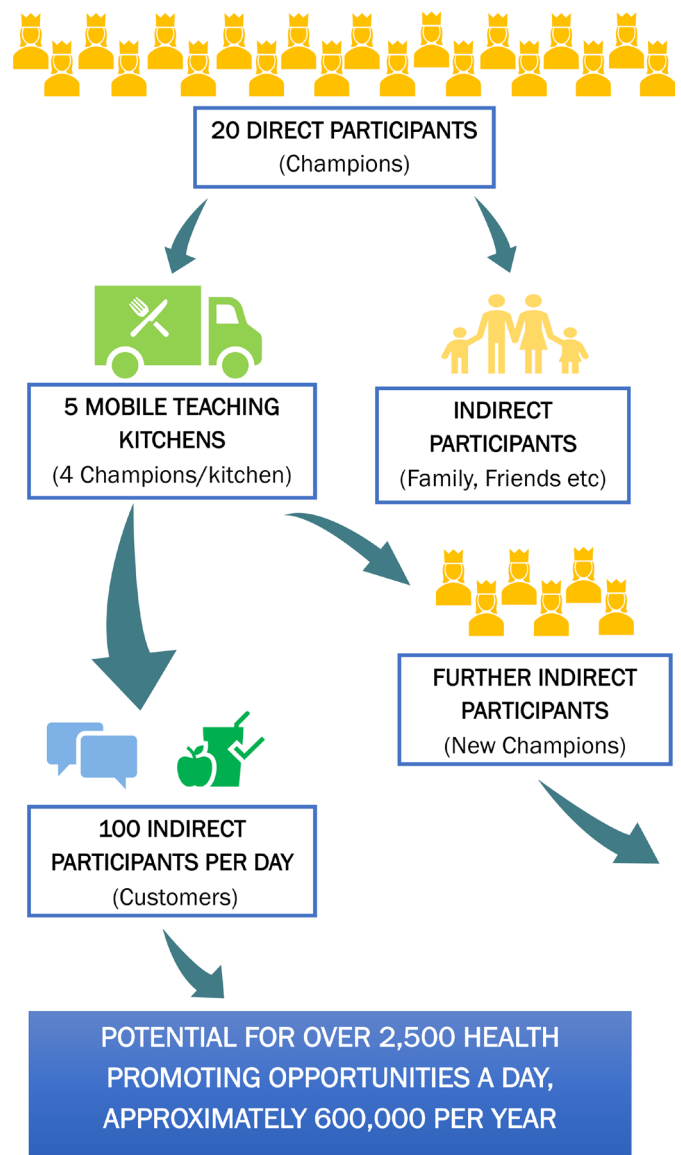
20 DIRECT PARTICIPANTS
(Champions)

5 MOBILE TEACHING KITCHENS
(4 Champions/kitchen)

INDIRECT PARTICIPANTS
(Family, Friends etc)

FURTHER INDIRECT PARTICIPANTS
(New Champions)

100 INDIRECT PARTICIPANTS PER DAY
(Customers)

POTENTIAL FOR OVER 2,500 HEALTH PROMOTING OPPORTUNITIES A DAY, APPROXIMATELY 600,000 PER YEAR